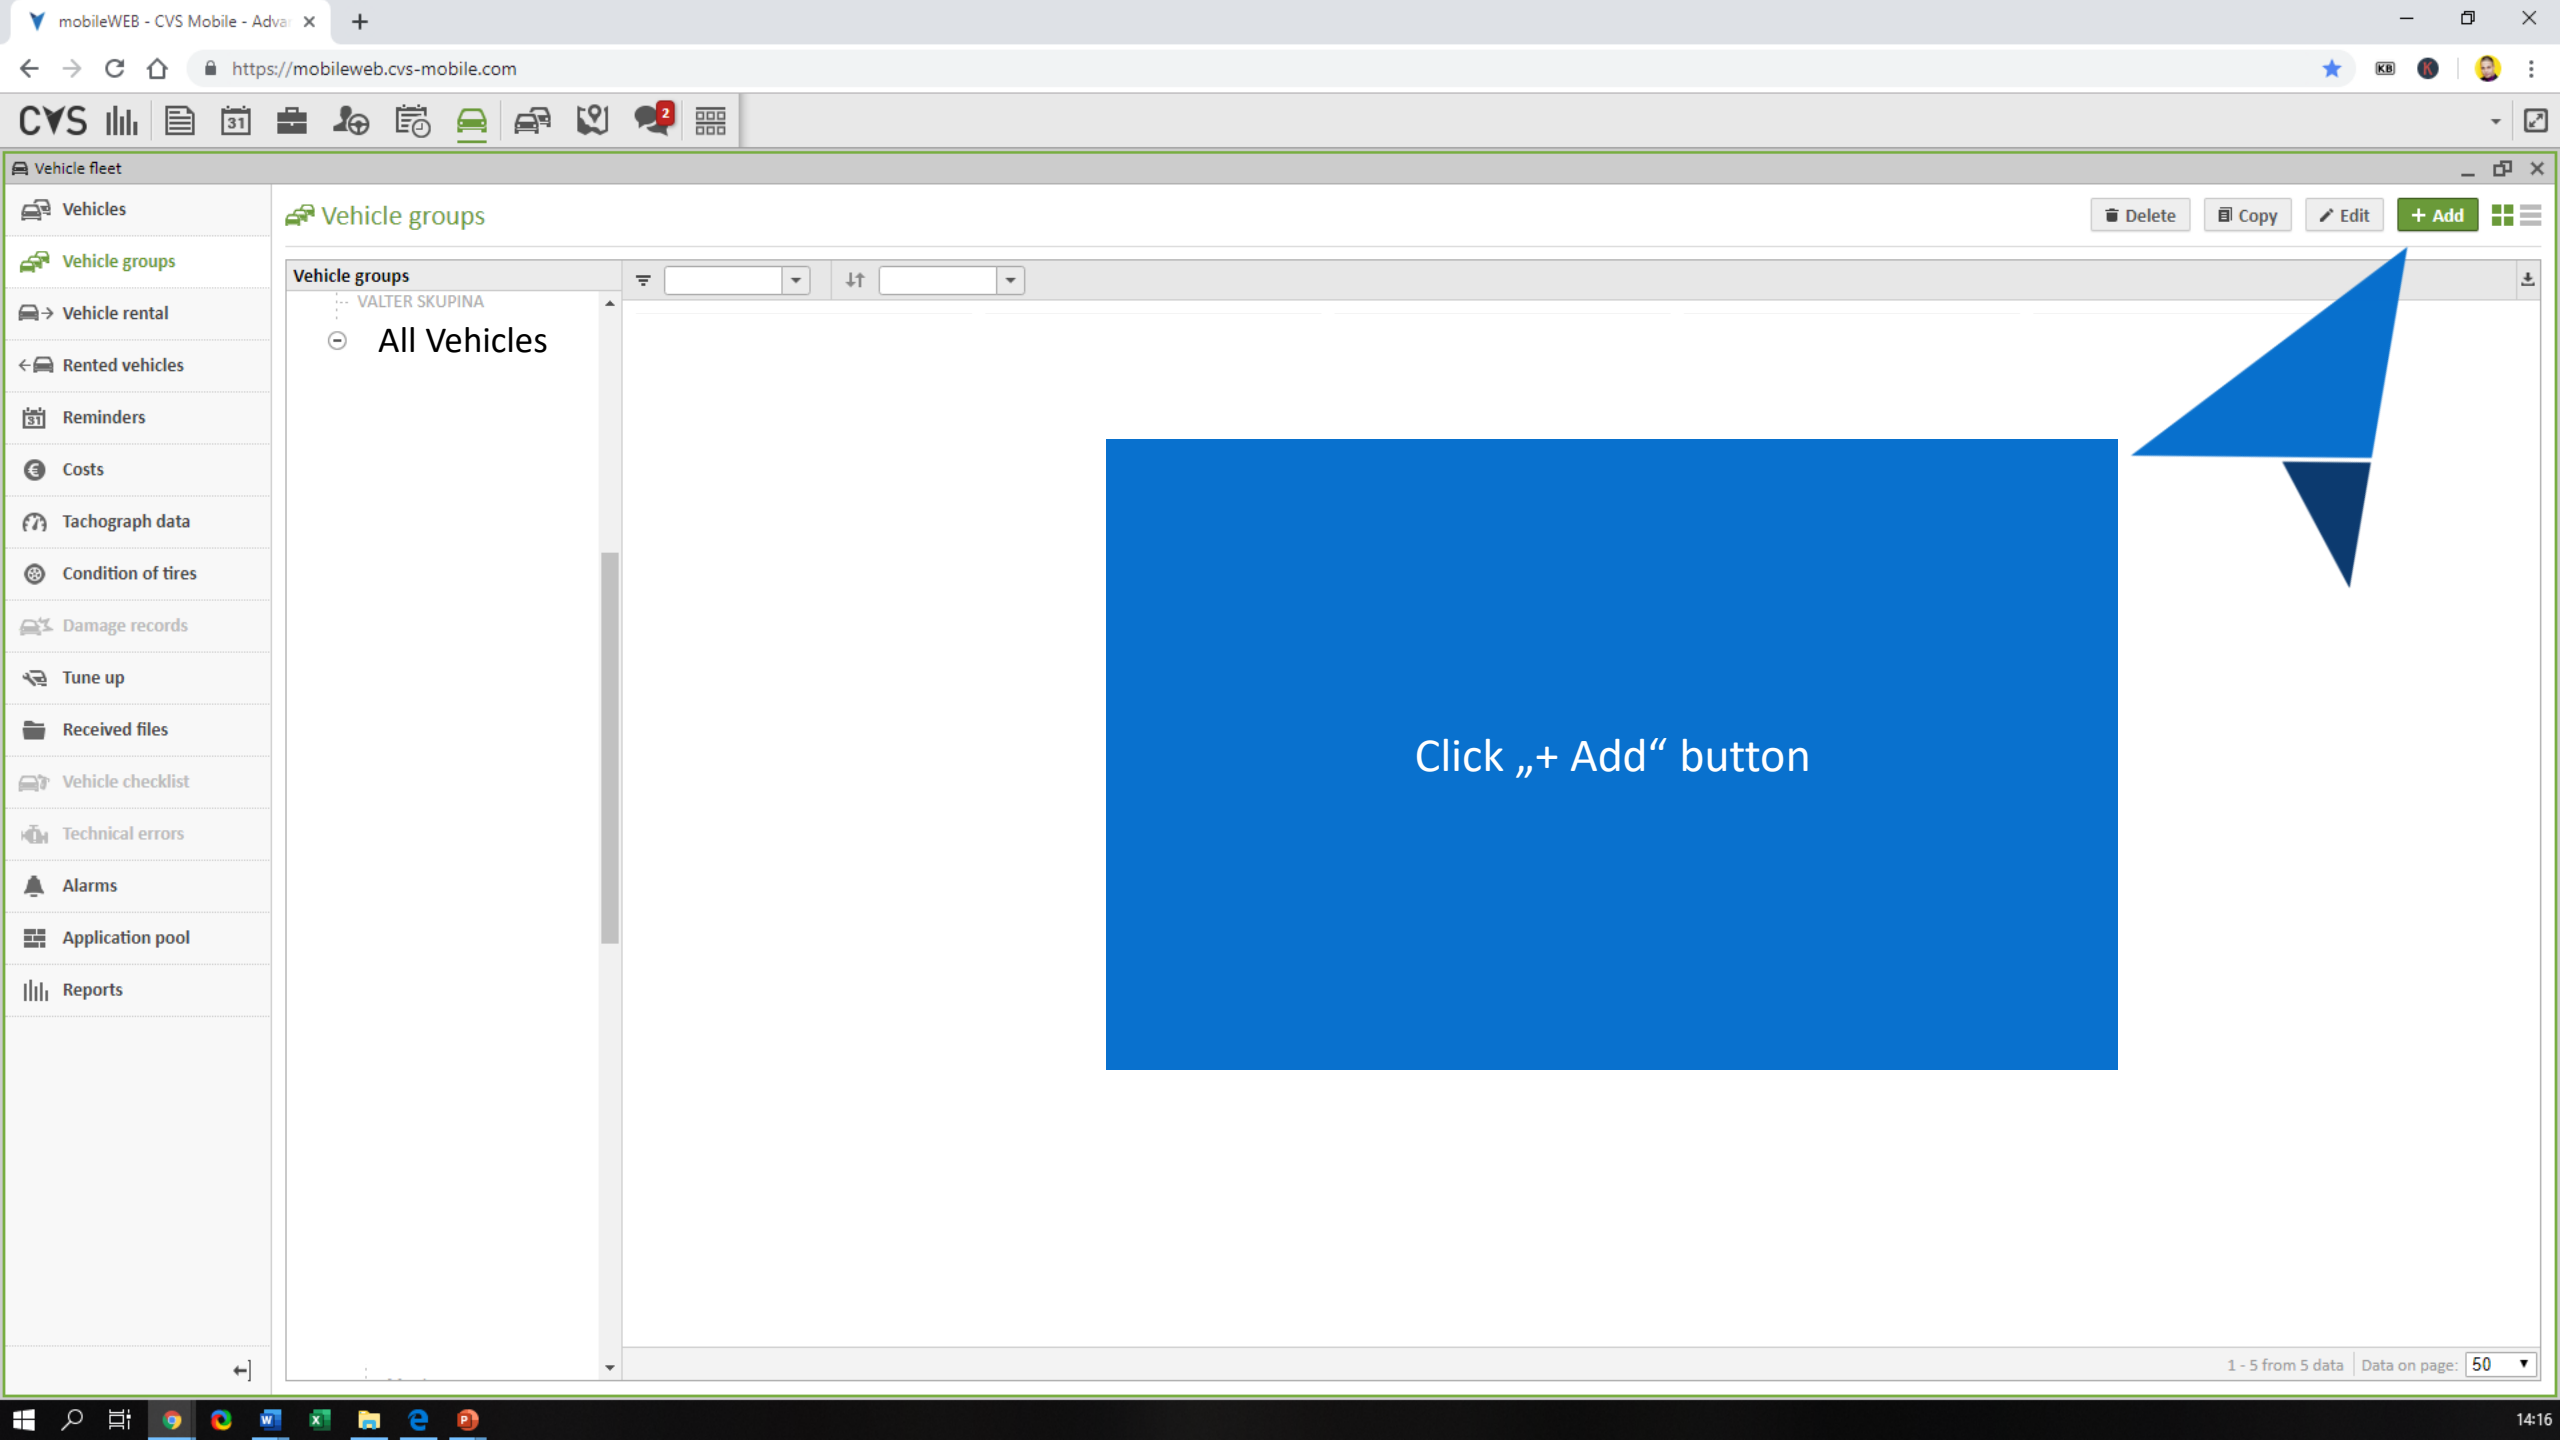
mobileWEB - CVS Mobile - Adva

https://mobileweb.cvs-mobile.com

CVS

2

Vehicle fleet

Vehicles
Vehicle groups
Vehicle rental
Rented vehicles
Reminders
Costs
Tachograph data
Condition of tires
Damage records
Tune up
Received files
Vehicle checklist
Technical errors
Alarms
Application pool
Reports

Vehicle groups

Delete
Copy
Edit
+ Add

Vehicle groups

VALTER SKUPINA

All Vehicles

Click „+ Add“ button

1 - 5 from 5 data
Data on page: 50

14:16